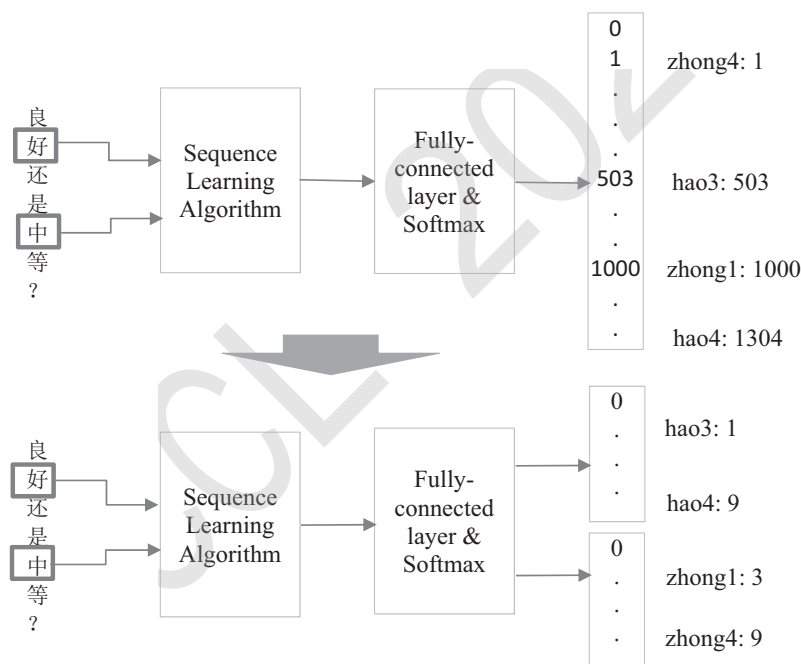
良
好
还
是
中
等
?

Sequence Learning Algorithm

Fully-connected layer & Softmax

0
1
.
.
.
503
.
.
1000
.
.

zhong4: 1

hao3: 503

zhong1: 1000

hao4: 1304

良
好
还
是
中
等
?

Sequence Learning Algorithm

Fully-connected layer & Softmax

0
.
.
.

hao3: 1

hao4: 9

0
.
.
.

zhong1: 3

zhong4: 9

SCL 20